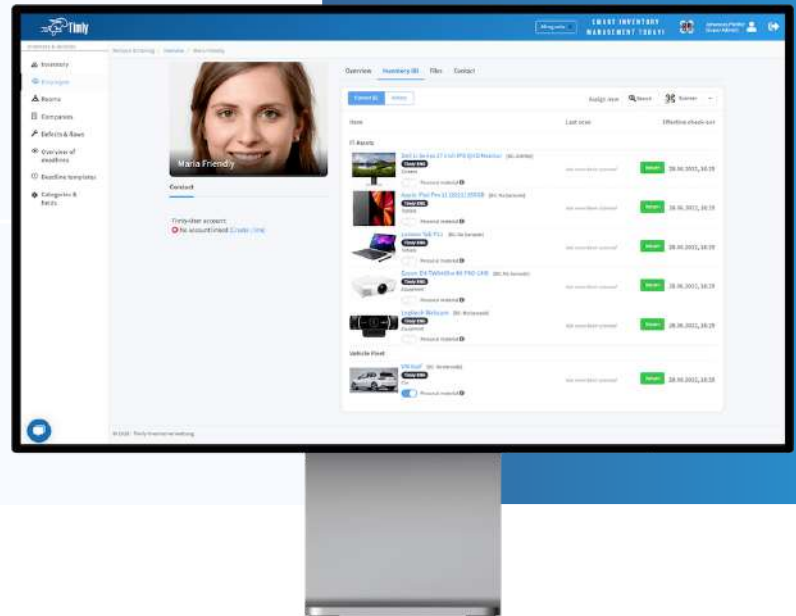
Timly

SMART INVENTORY MANAGEMENT TODAY!

Inventory

Employees

Rooms

Companies

Defects & flaws

Overview of deadlines

Deadline templates

Categories & fields

Maria Friendly

Contact

Timly-User account:

No account linked Create / link

Overview

Inventory (8)

Files

Contact

Assign item

Search

Scanner

Item

Last scan

Effective check-out

IT Assets

Dell U-Series 27 Full IPS LED Monitor

Personal material

28.06.2021, 10:19

Apple iPad Pro 11 (2021) 256GB

Personal material

28.06.2021, 10:19

Lenovo Tab P11

Personal material

28.06.2021, 10:19

Epson EH-TW9400w 4K PRO UHD

Personal material

28.06.2021, 10:19

Logitech Webcam

Personal material

28.06.2021, 10:19

Vehicle Fleet

VW Golf

Car

Personal material

28.06.2021, 10:19

© 2021 · Timly Inventarverwaltung